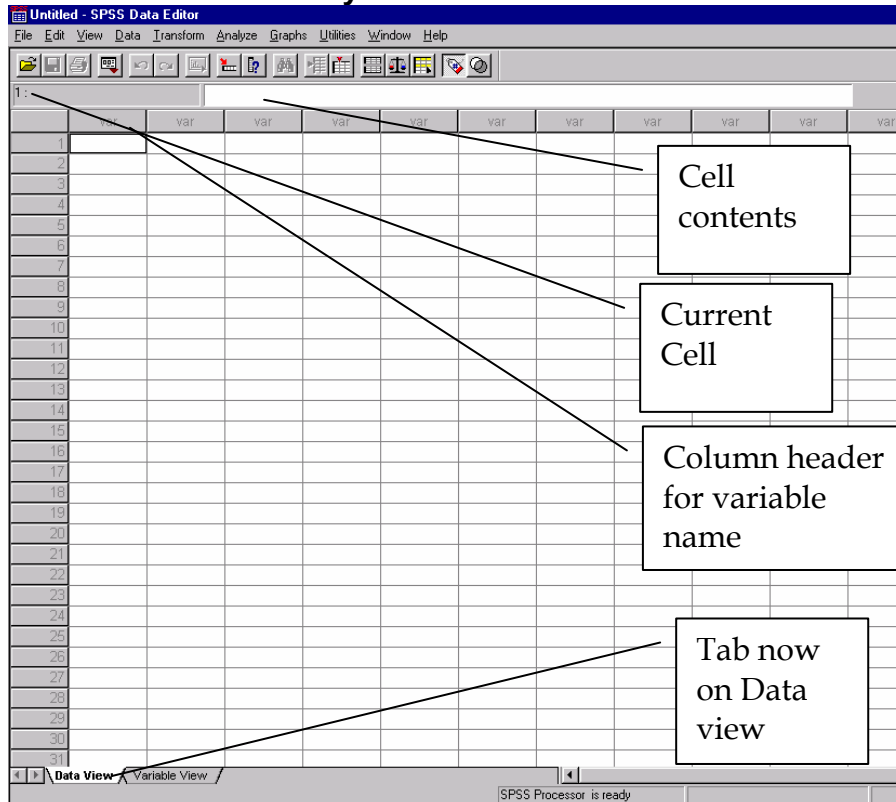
Untitled - SPSS Data Editor

File Edit View Data Transform Analyze Graphs Utilities Window Help

1 :

| | var | var | var | var | var | var | var | var | var | var | var |
|---|---|---|---|---|---|---|---|---|---|---|---|
| 1 | | | | | | | | | | | |
| 2 | | | | | | | | | | | |
| 3 | | | | | | | | | | | |
| 4 | | | | | | | | | | | |
| 5 | | | | | | | | | | | |
| 6 | | | | | | | | | | | |
| 7 | | | | | | | | | | | |
| 8 | | | | | | | | | | | |
| 9 | | | | | | | | | | | |
| 10 | | | | | | | | | | | |
| 11 | | | | | | | | | | | |
| 12 | | | | | | | | | | | |
| 13 | | | | | | | | | | | |
| 14 | | | | | | | | | | | |
| 15 | | | | | | | | | | | |
| 16 | | | | | | | | | | | |
| 17 | | | | | | | | | | | |
| 18 | | | | | | | | | | | |
| 19 | | | | | | | | | | | |
| 20 | | | | | | | | | | | |
| 21 | | | | | | | | | | | |
| 22 | | | | | | | | | | | |
| 23 | | | | | | | | | | | |
| 24 | | | | | | | | | | | |
| 25 | | | | | | | | | | | |
| 26 | | | | | | | | | | | |
| 27 | | | | | | | | | | | |
| 28 | | | | | | | | | | | |
| 29 | | | | | | | | | | | |
| 30 | | | | | | | | | | | |
| 31 | | | | | | | | | | | |

Cell contents

Current Cell

Column header for variable name

Tab now on Data view

Data View Variable View

SPSS Processor is ready